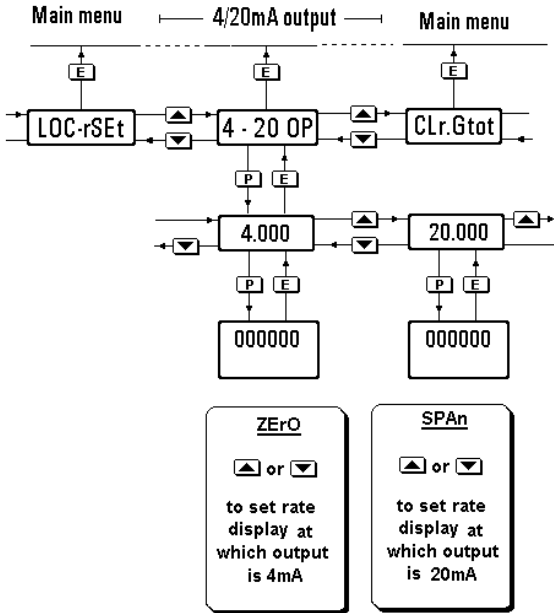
Main menu

4/20mA output

Main menu

E

E

E

LOC-rSEt

4 - 20 OP

CLr.Gtot

P

E

4.000

20.000

P

E

P

E

000000

000000

ZErO

or

to set rate display at which output is 4mA

SPAn

or

to set rate display at which output is 20mA